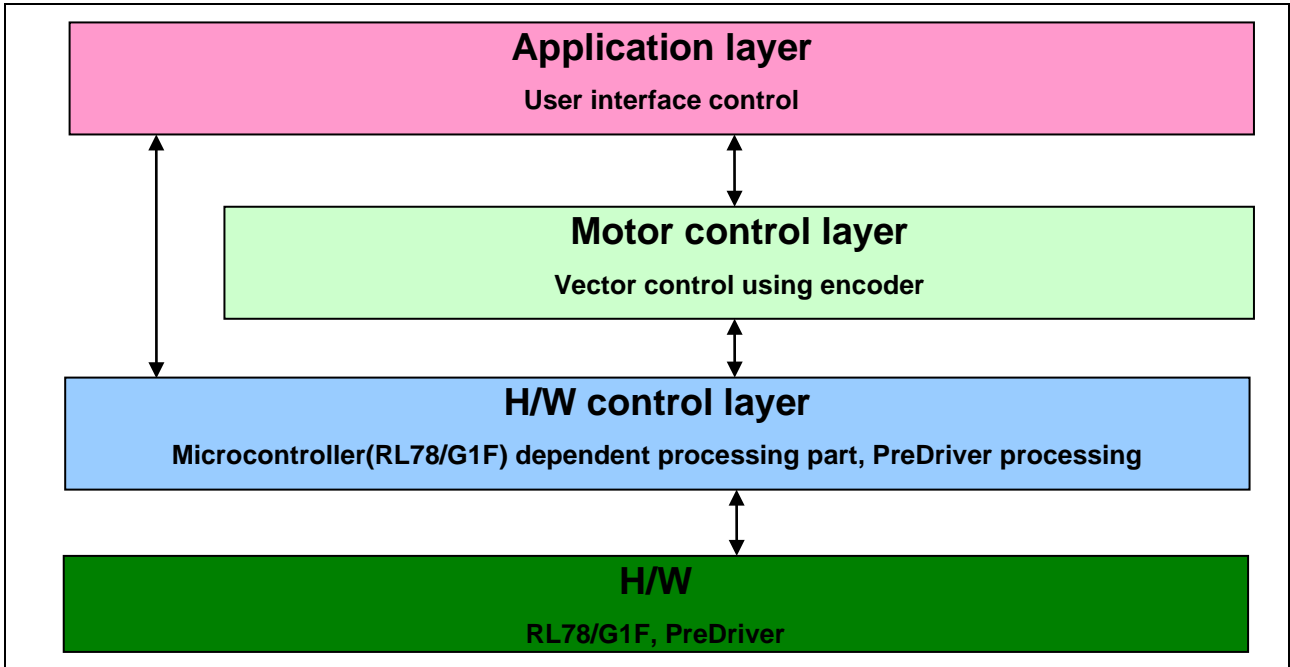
Application layer
User interface control

Motor control layer
Vector control using encoder

H/W control layer
Microcontroller(RL78/G1F) dependent processing part, PreDriver processing

H/W
RL78/G1F, PreDriver